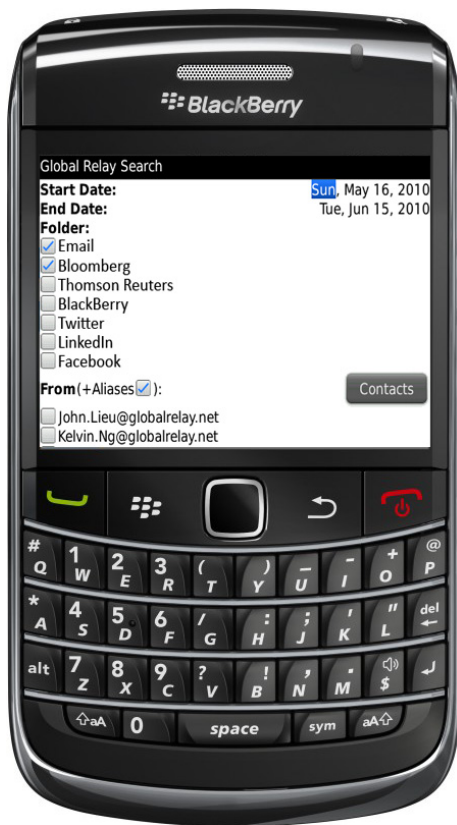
BlackBerry

Global Relay Search

Start Date: Sun, May 16, 2010
End Date: Tue, Jun 15, 2010
Folder:
Email
Bloomberg
Thomson Reuters
BlackBerry
Twitter
LinkedIn
Facebook
From(+Aliases):
Contacts
John.Lieu@globalrelay.net
Kelvin.Ng@globalrelay.net

# Q 1 W 2 E 3 R ( T ) Y U _ I - O + P @
* A 4 S 5 D 6 F / G : H ; J ' K " L del
alt 7 Z 8 X 9 C ? V ! B , N . M $
aA 0 space sym aA